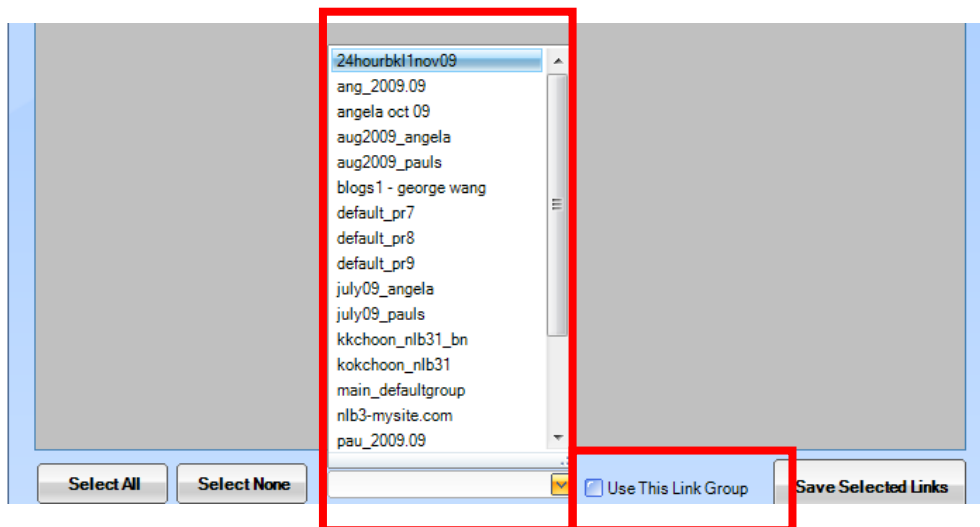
24hourbkl1nov09
ang_2009.09
angela oct 09
aug2009_angela
aug2009_pauls
blogs1 - george wang
default_pr7
default_pr8
default_pr9
july09_angela
july09_pauls
kkchoon_nlb31_bn
kokchoon_nlb31
main_defaultgroup
nlb3-mysite.com
pau_2009.09

Select All
Select None
Use This Link Group
Save Selected Links